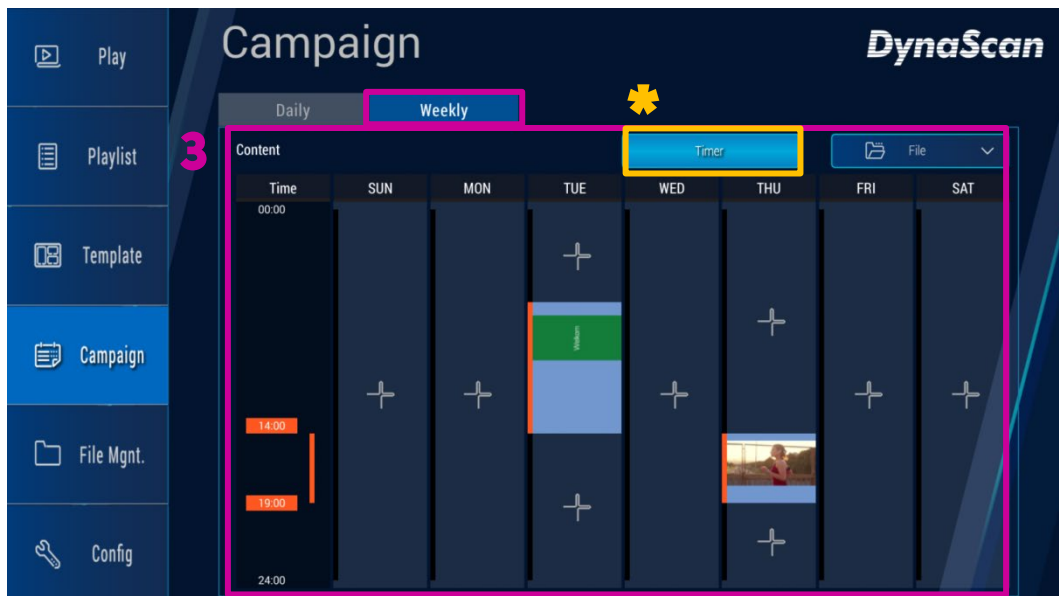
Play

Playlist

Template

Campaign

File Mgnt.

Config

Campaign

DynaScan

Daily

Weekly

3

Content

Timer

File

| Time | SUN | MON | TUE | WED | THU | FRI | SAT |
|---|---|---|---|---|---|---|---|
| 00:00 | | | | | | | |
| 14:00 | | | Welkom | | | | |
| 19:00 | | | | | | | |
| 24:00 | | | | | | | |